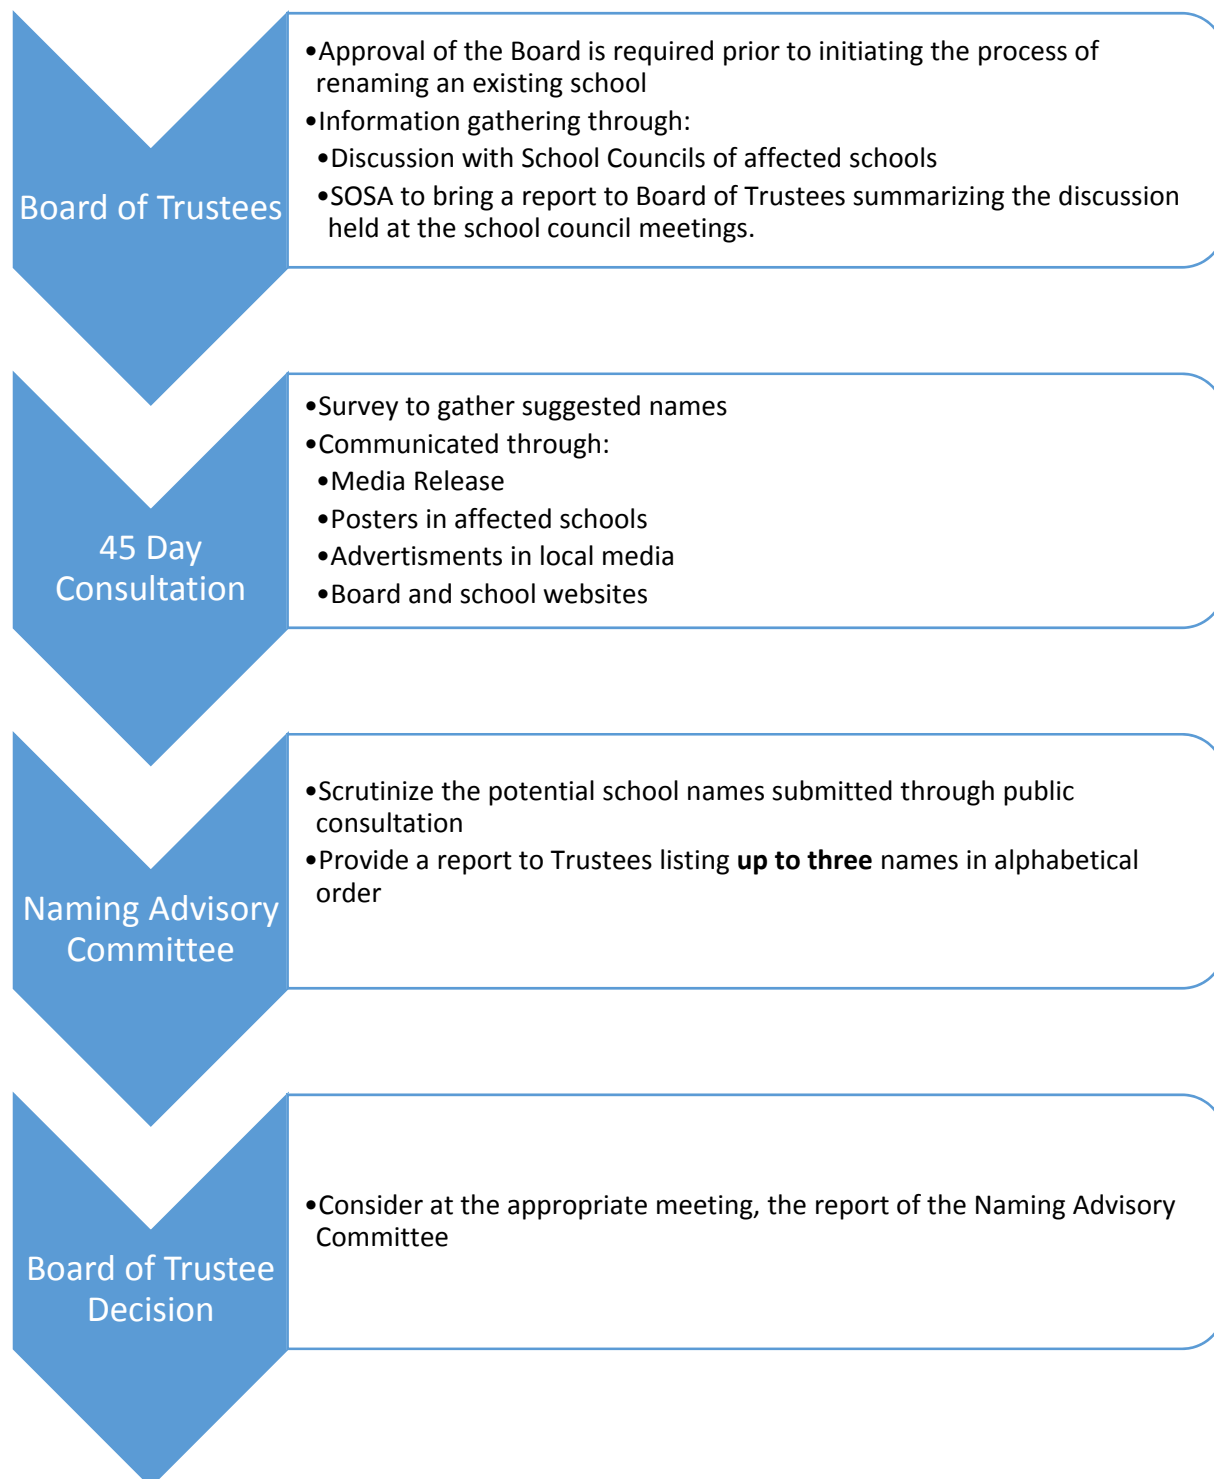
Board of Trustees

•Approval of the Board is required prior to initiating the process of renaming an existing school
•Information gathering through:
•Discussion with School Councils of affected schools
•SOSA to bring a report to Board of Trustees summarizing the discussion held at the school council meetings.

45 Day Consultation

•Survey to gather suggested names
•Communicated through:
•Media Release
•Posters in affected schools
•Advertisments in local media
•Board and school websites

Naming Advisory Committee

•Scrutinize the potential school names submitted through public consultation
•Provide a report to Trustees listing **up to three** names in alphabetical order

Board of Trustee Decision

•Consider at the appropriate meeting, the report of the Naming Advisory Committee